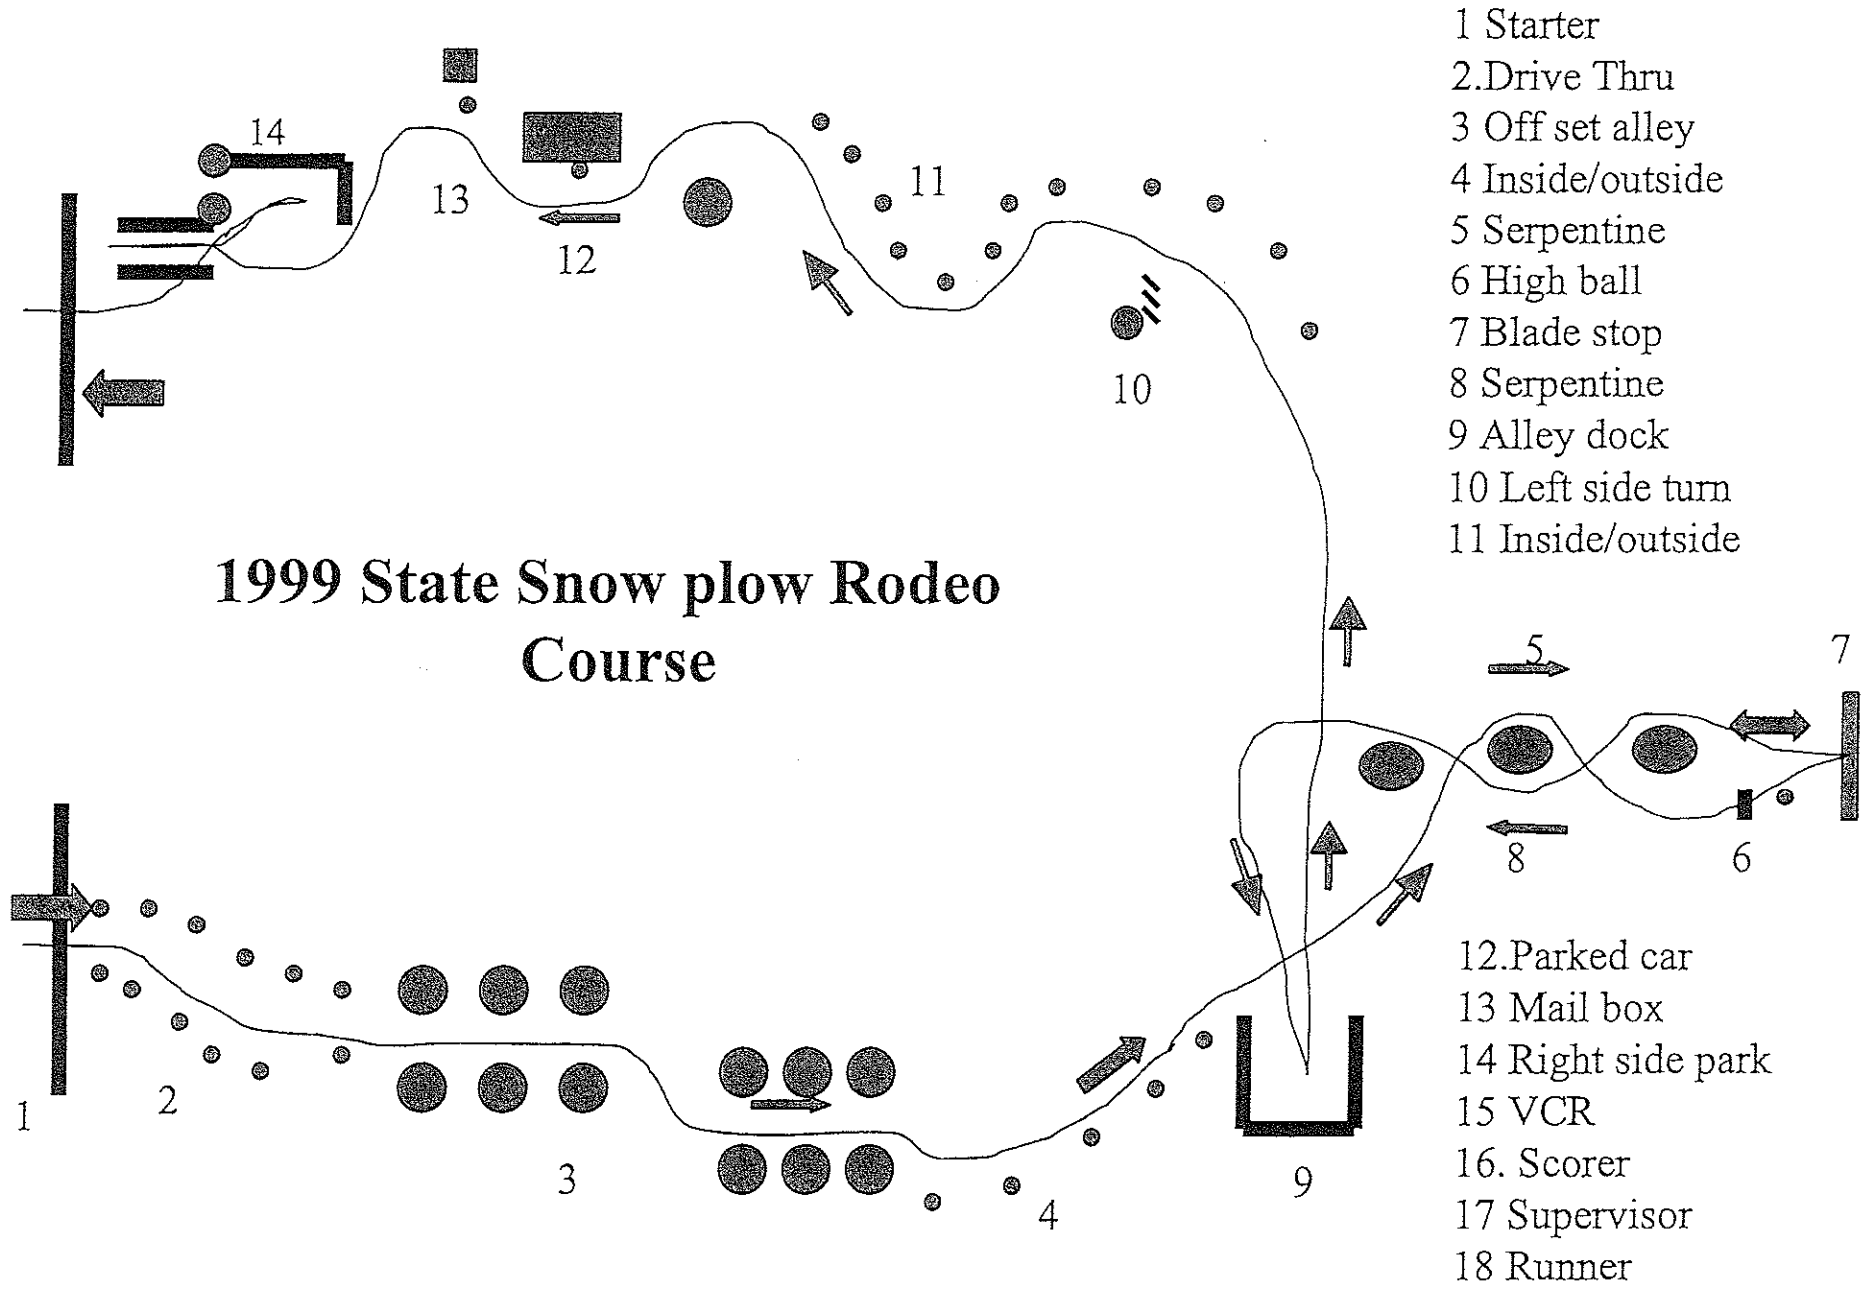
1 Starter
2.Drive Thru
3 Off set alley
4 Inside/outside
5 Serpentine
6 High ball
7 Blade stop
8 Serpentine
9 Alley dock
10 Left side turn
11 Inside/outside

14

13

12

11

10

1999 State Snow plow Rodeo Course

5

7

8

6

12.Parked car
13 Mail box
14 Right side park
15 VCR
16. Scorer
17 Supervisor
18 Runner

1

2

3

4

9